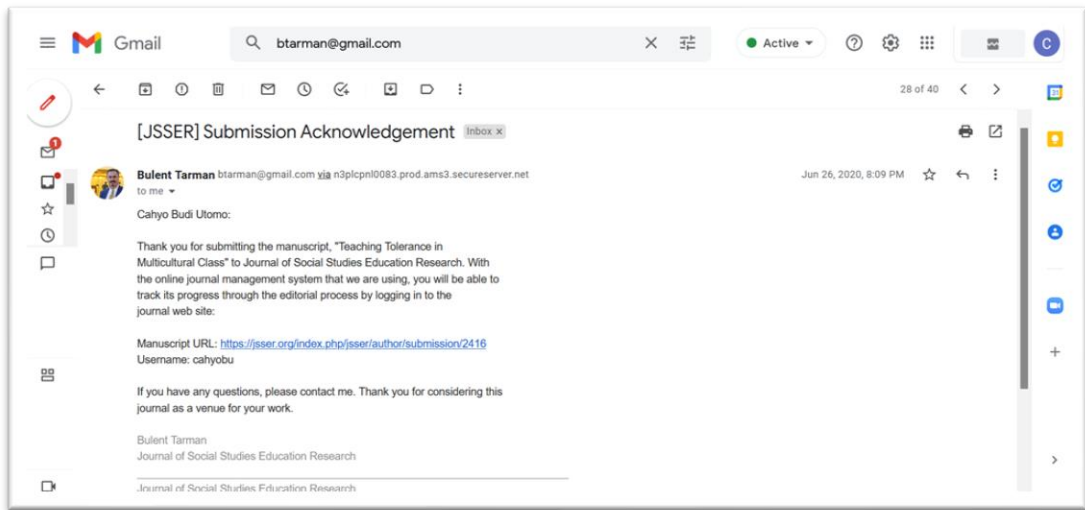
Gmail

btarman@gmail.com

Active

C

1

28 of 40

[JSSER] Submission Acknowledgement Inbox ×

Bulent Tarman btarman@gmail.com via n3plcpnl0083.prod.ams3.secureserver.net

to me

Jun 26, 2020, 8:09 PM

Cahyo Budi Utomo:

Thank you for submitting the manuscript, "Teaching Tolerance in Multicultural Class" to Journal of Social Studies Education Research. With the online journal management system that we are using, you will be able to track its progress through the editorial process by logging in to the journal web site:

Manuscript URL: https://jsser.org/index.php/jsser/author/submission/2416
Username: cahyobu

If you have any questions, please contact me. Thank you for considering this journal as a venue for your work.

Bulent Tarman
Journal of Social Studies Education Research

Journal of Social Studies Education Research